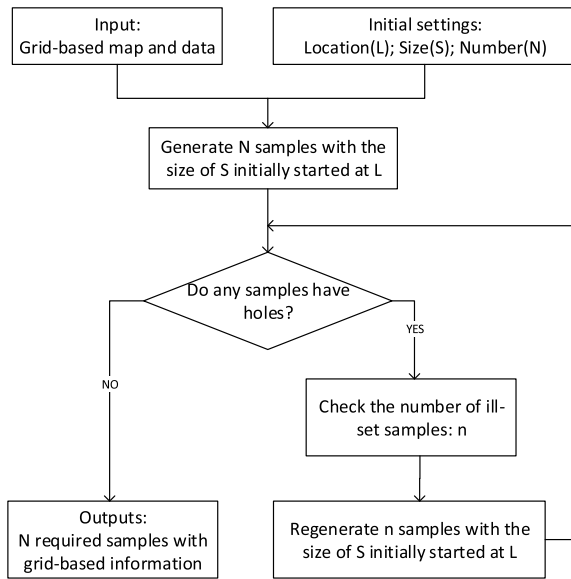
Input:
Grid-based map and data

Initial settings:
Location(L); Size(S); Number(N)

Generate N samples with the size of S initially started at L

Do any samples have holes?

YES

NO

Check the number of ill-set samples: n

Outputs:
N required samples with grid-based information

Regenerate n samples with the size of S initially started at L